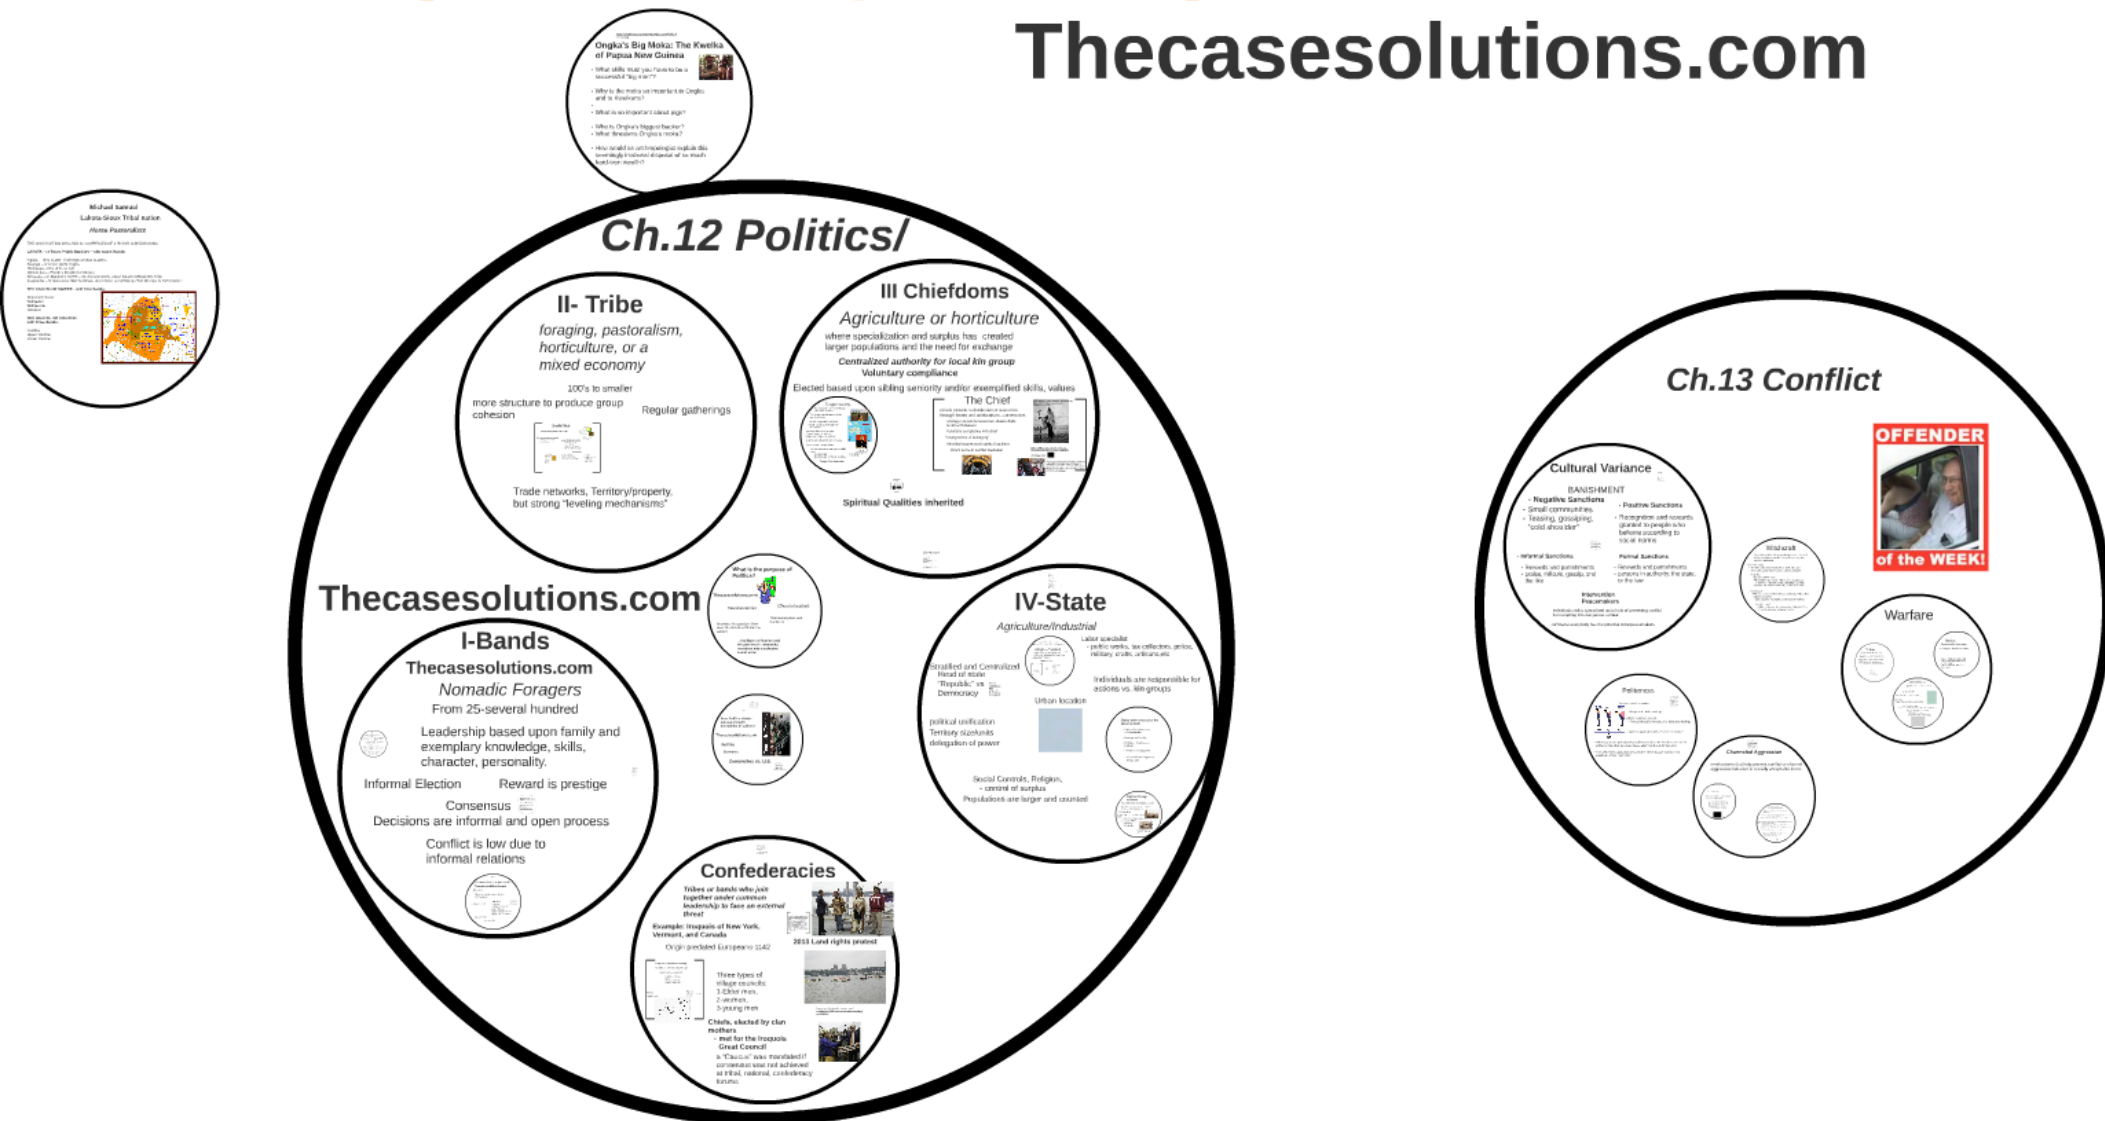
Thecasesolutions.com

Ongka's Big Moka: The Kawelka of Papua New Guinea

- What skills must you have to be a successful "big man"?
- Why is the moka so important to Ongka and to Kawelka?
- What is so important about pigs?
- Who is Ongka's biggest backer? What threatens Ongka's moka?
- How would an anthropologist explain this seemingly irrational disposal of so much hard-won wealth?

Michael Samuel
Lakota-Sioux Tribal nation
Horse Pastoralists

Ch.12 Politics/

II- Tribe
foraging, pastoralism, horticulture, or a mixed economy
100's to smaller
more structure to produce group cohesion
Regular gatherings
Trade networks, Territory/property, but strong "leveling mechanisms"

III Chiefdoms
Agriculture or horticulture
where specialization and surplus has created larger populations and the need for exchange
Centralized authority for local kin group
Voluntary compliance
Elected based upon sibling seniority and/or exemplified skills, values
The Chief
Spiritual Qualities inherited

Thecasesolutions.com

What is the purpose of Politics?

I-Bands
Thecasesolutions.com
Nomadic Foragers
From 25-several hundred
Leadership based upon family and exemplary knowledge, skills, character, personality.
Informal Election
Reward is prestige
Consensus
Decisions are informal and open process
Conflict is low due to informal relations

IV-State
Agriculture/Industrial
Labor specialist
- public works, tax collectors, police, military, courts, artisans,etc
Stratified and Centralized
Head of state
"Republic" vs Democracy
Individuals are responsible for actions vs. kin groups
Urban location
political unification
Territory size/units
delegation of power
Social Controls, Religion,
- control of surplus
Populations are larger and counted

Confederacies
Tribes or bands who join together under common leadership to face an external threat
Example: Iroquois of New York, Vermont, and Canada
Origin predated Europeans 1142
2013 Land rights protest
Three types of village councils:
1-Elder men,
2-women,
3-young men
Chiefs, elected by clan mothers
- met for the Iroquois Great Council
a "Caucus" was mandated if consensus was not achieved at tribal, national, confederacy forums.

Ch.13 Conflict

Cultural Variance
BANISHMENT
- Negative Sanctions
- Small communities.
- Teasing, gossiping, "cold shoulder"
- Positive Sanctions
Informal Sanctions
Formal Sanctions
Intervention
Peacemakers

OFFENDER
of the WEEK!

Witchcraft

Warfare

Feuds

Channeled Aggression